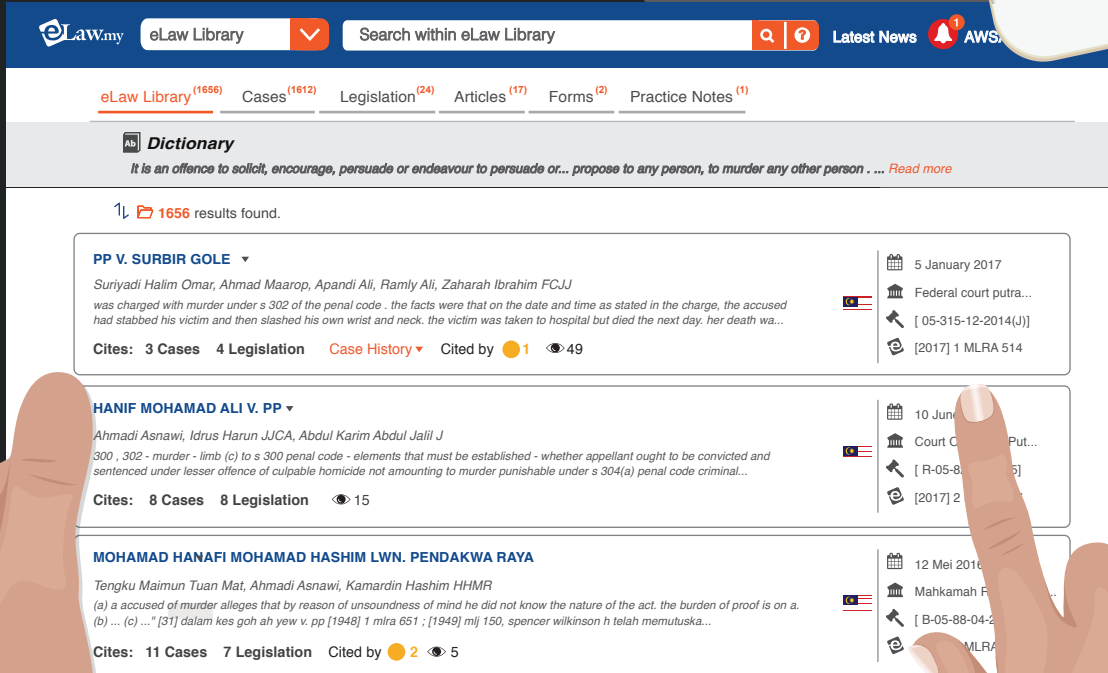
eLaw.my eLaw Library Search within eLaw Library Latest News 1 AWS

eLaw Library (1656) Cases (1612) Legislation (24) Articles (17) Forms (2) Practice Notes (1)

Dictionary

It is an offence to solicit, encourage, persuade or endeavour to persuade or... propose to any person, to murder any other person . ... Read more

1656 results found.

PP V. SURBIR GOLE

Suriyadi Halim Omar, Ahmad Maarop, Apandi Ali, Ramly Ali, Zaharah Ibrahim FCJJ

was charged with murder under s 302 of the penal code . the facts were that on the date and time as stated in the charge, the accused had stabbed his victim and then slashed his own wrist and neck. the victim was taken to hospital but died the next day. her death wa...

Cites: 3 Cases 4 Legislation Case History Cited by 1 49

5 January 2017
Federal court putra...
[ 05-315-12-2014(J)]
[2017] 1 MLRA 514

HANIF MOHAMAD ALI V. PP

Ahmadi Asnawi, Idrus Harun JJCA, Abdul Karim Abdul Jalil J

300 , 302 - murder - limb (c) to s 300 penal code - elements that must be established - whether appellant ought to be convicted and sentenced under lesser offence of culpable homicide not amounting to murder punishable under s 304(a) penal code criminal...

Cites: 8 Cases 8 Legislation 15

10 June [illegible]
Court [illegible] Put...
[ R-05-8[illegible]5]
[2017] 2 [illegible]

MOHAMAD HANAFI MOHAMAD HASHIM LWN. PENDAKWA RAYA

Tengku Maimun Tuan Mat, Ahmadi Asnawi, Kamardin Hashim HHMR

(a) a accused of murder alleges that by reason of unsoundness of mind he did not know the nature of the act. the burden of proof is on a. (b) ... (c) ..." [31] dalam kes goh ah yew v. pp [1948] 1 mlra 651 ; [1949] mlj 150, spencer wilkinson h telah memutuska...

Cites: 11 Cases 7 Legislation Cited by 2 5

12 Mei 2016
Mahkamah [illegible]
[ B-05-88-04-2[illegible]
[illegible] MLRA